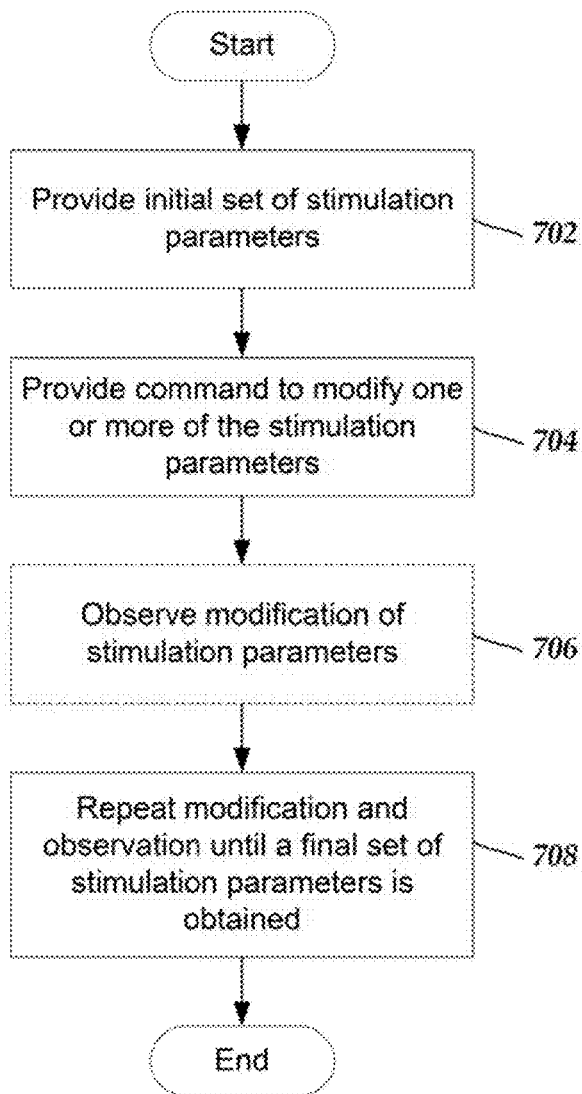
Start

Provide initial set of stimulation parameters

702

Provide command to modify one or more of the stimulation parameters

704

Observe modification of stimulation parameters

706

Repeat modification and observation until a final set of stimulation parameters is obtained

708

End